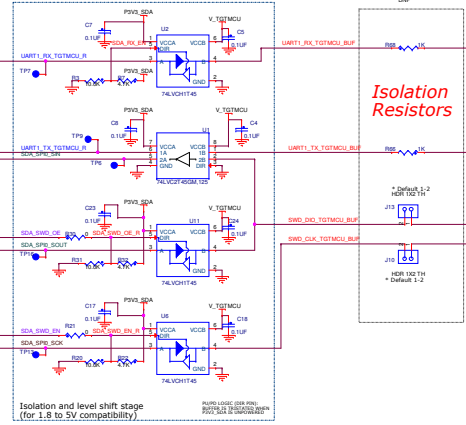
DNP

C7 0.1UF
P3V3_SDA
U2
V_TGTMCU
SDA_RX_EN_R
UART1_RX_TGTMCU_R
TP7
R1 10.0K
R7 4.7K
VCCA
DIR
A
GND
VCCB
B
GND
C5 0.1UF
74LVCH1T45
UART1_RX_TGTMCU_BUF
R68 1K

Isolation Resistors

P3V3_SDA
V_TGTMCU
C8 0.1UF
U1
C4 0.1UF
TP9
UART1_TX_TGTMCU_R
SDA_SPI0_SIN
TP6
VCCA
1A
2A
GND
VCCB
1B
2B
DIR
74LVC2T45GM,125
UART1_TX_TGTMCU_BUF
R66 1K

P3V3_SDA
C23 0.1UF
U11
C24 0.1UF
SDA_SWD_OE
R25 0
SDA_SWD_OE_R
SDA_SPI0_SOUT
TP10
R31 10.0K
R32 4.7K
VCCA
DIR
A
GND
VCCB
B
GND
74LVCH1T45
SWD_DIO_TGTMCU_BUF
SWD_CLK_TGTMCU_BUF
* Default 1-2
HDR 1X2 TH
J13
J10
HDR 1X2 TH
* Default 1-2

P3V3_SDA
C17 0.1UF
U6
V_TGTMCU
C18 0.1UF
SDA_SWD_EN
R21 0
SDA_SWD_EN_R
SDA_SPI0_SCK
TP11
R20 10.0K
R22 4.7K
VCCA
DIR
A
GND
VCCB
B
GND
74LVCH1T45

Isolation and level shift stage (for 1.8 to 5V compatibility)

PU/PD LOGIC (DIR PIN): BUFFER IS TRISTATED WHEN P3V3_SDA IS UNPOWERED